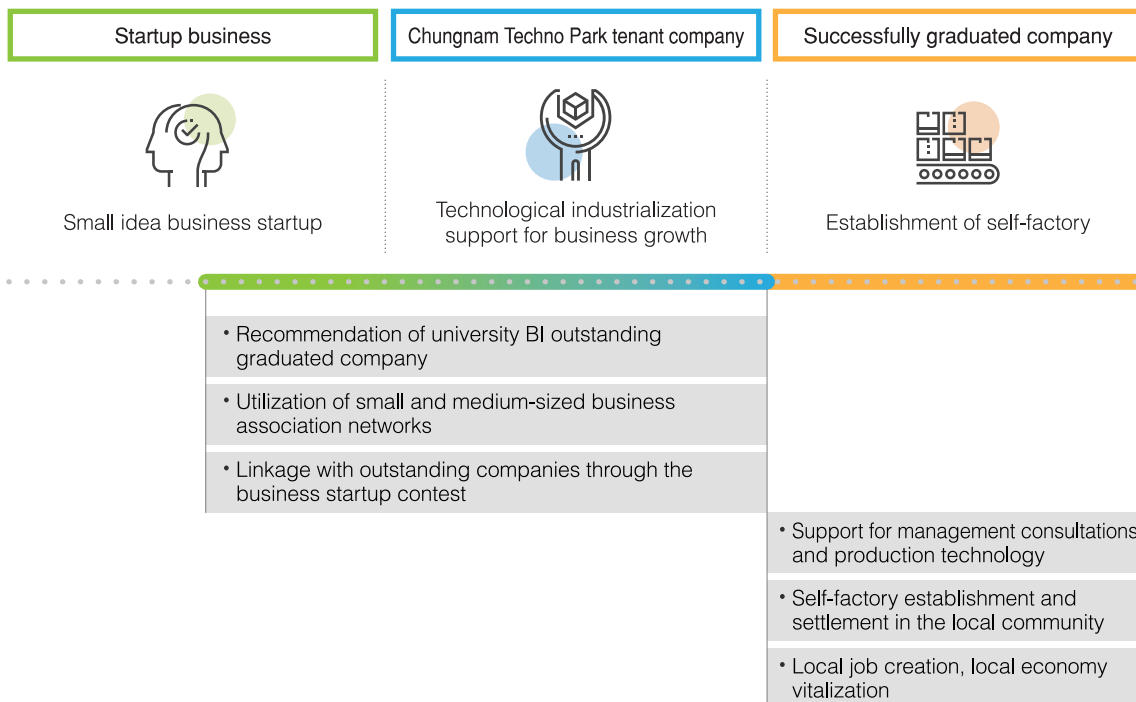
Startup business

Chungnam Techno Park tenant company

Successfully graduated company

Small idea business startup

Technological industrialization support for business growth

Establishment of self-factory

• Recommendation of university BI outstanding graduated company

• Utilization of small and medium-sized business association networks

• Linkage with outstanding companies through the business startup contest

• Support for management consultations and production technology

• Self-factory establishment and settlement in the local community

• Local job creation, local economy vitalization